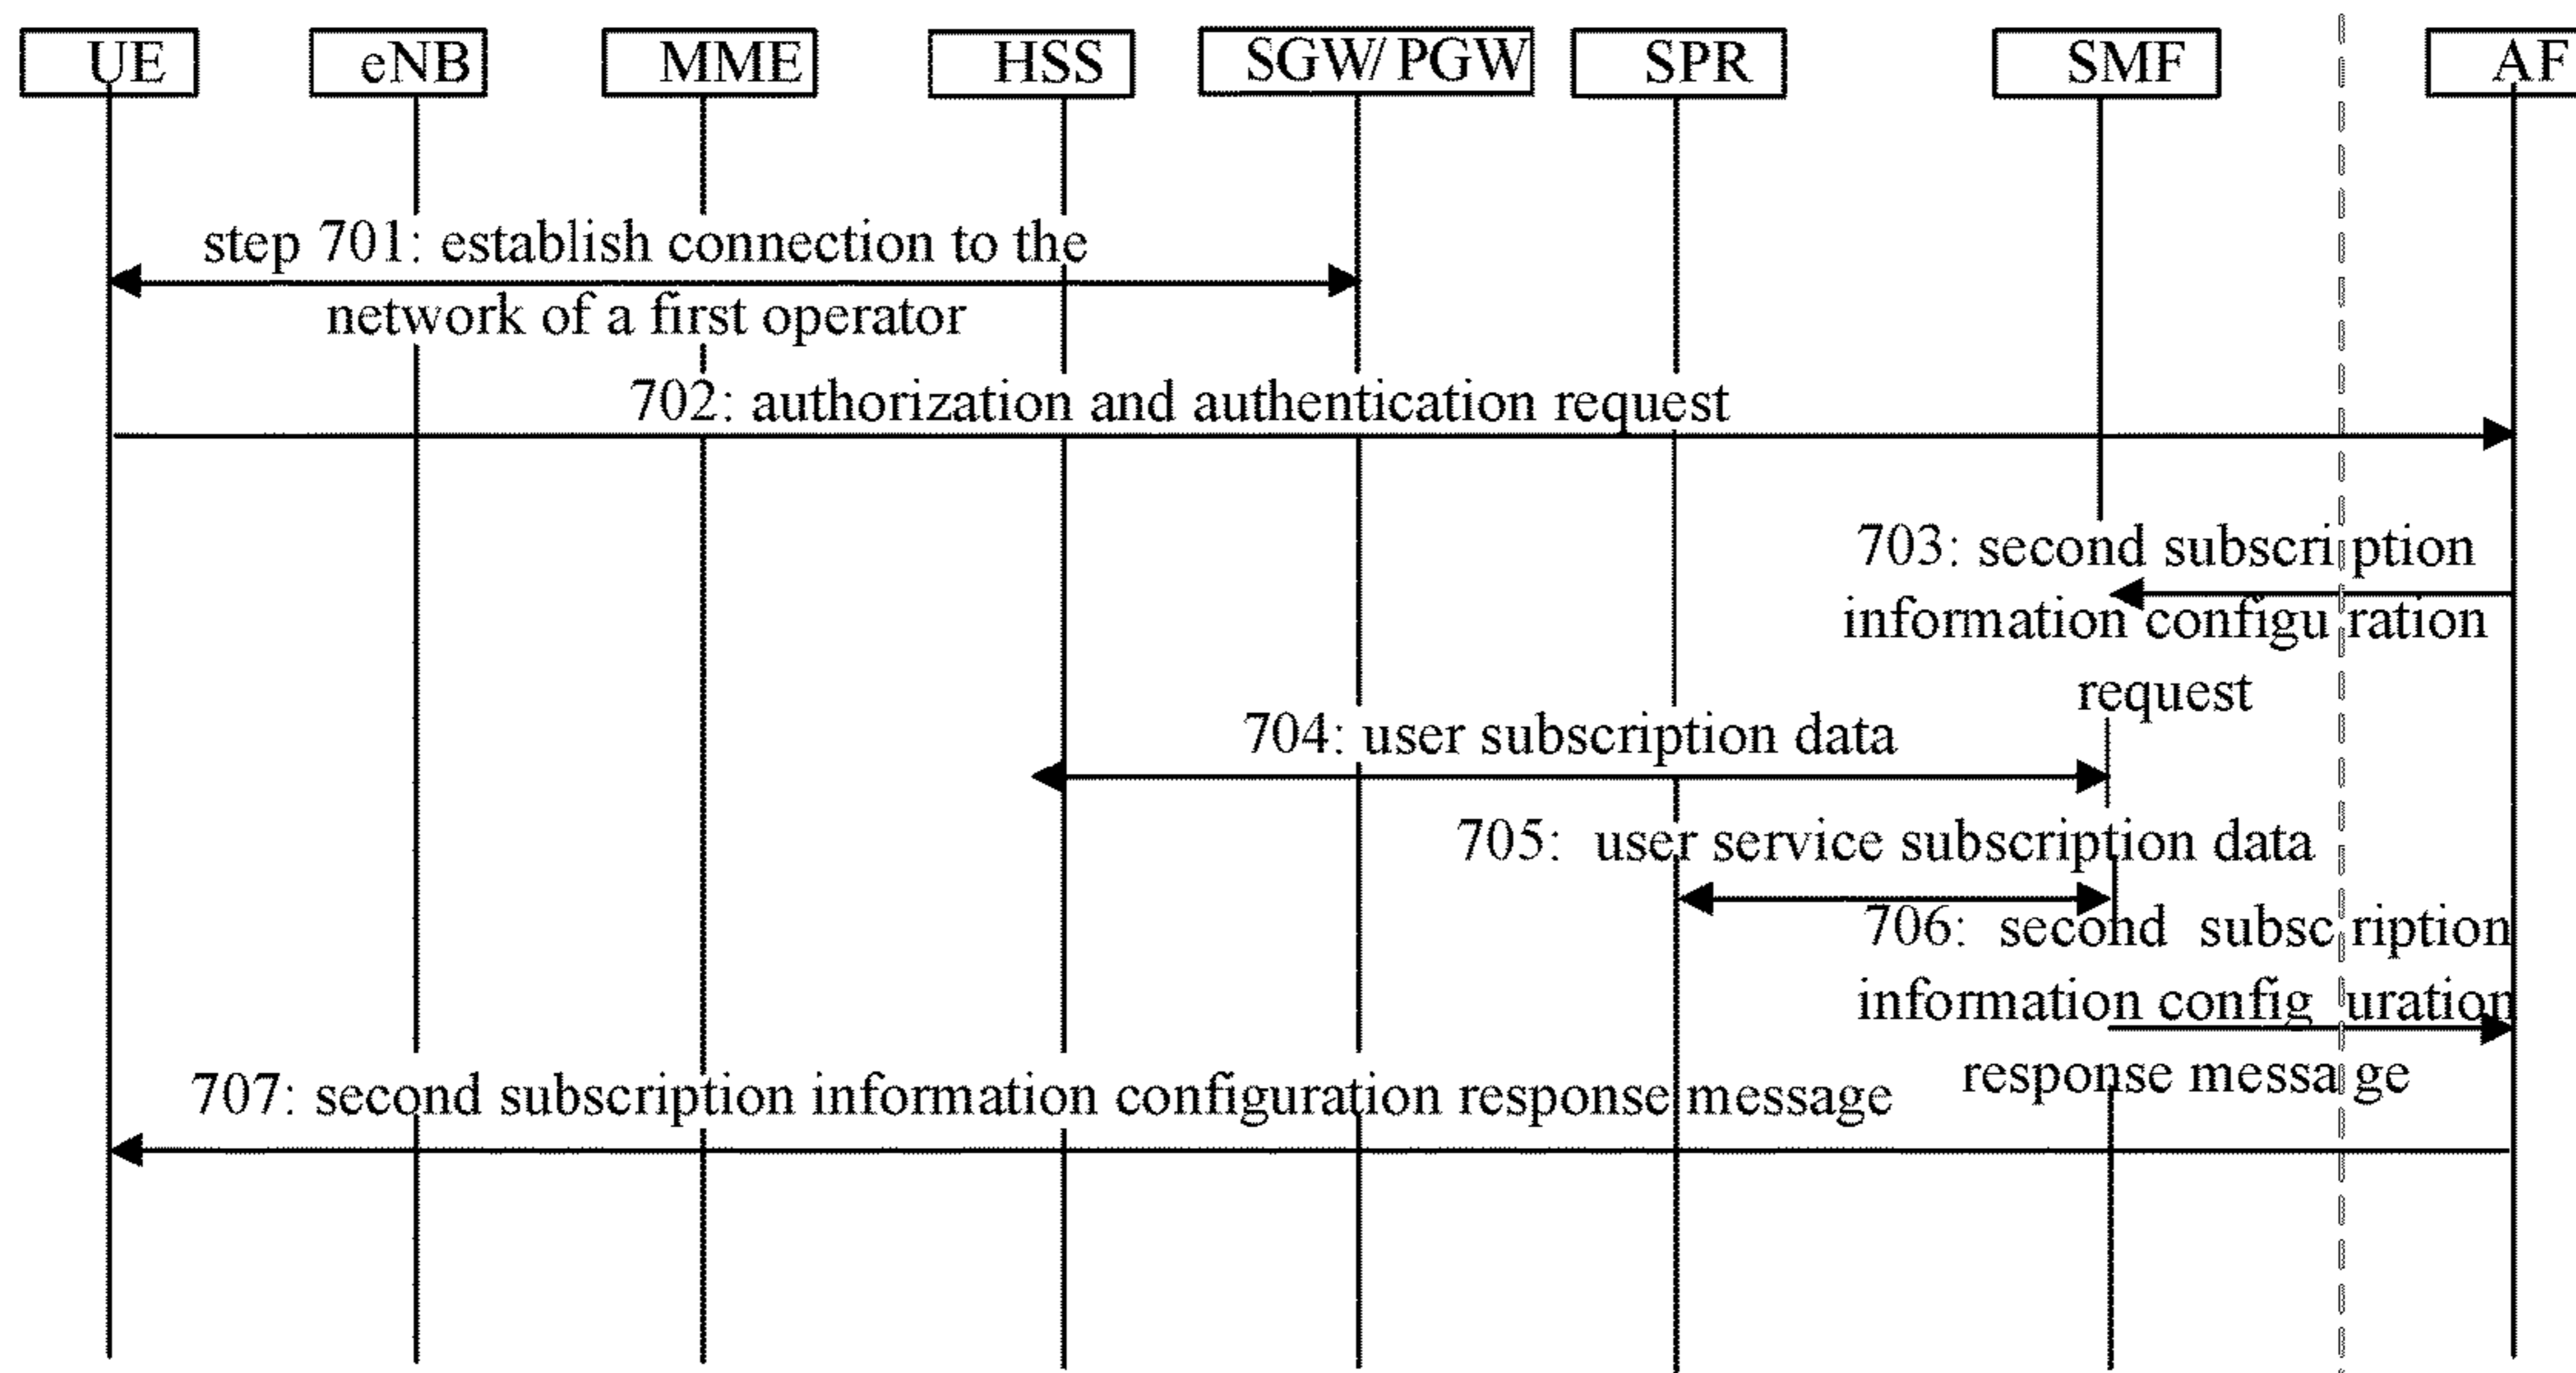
UE eNB MME HSS SGW/ PGW SPR SMF AF

step 701: establish connection to the network of a first operator

702: authorization and authentication request

703: second subscription information configuration request

704: user subscription data

705: user service subscription data

706: second subscription information configuration response message

707: second subscription information configuration response message